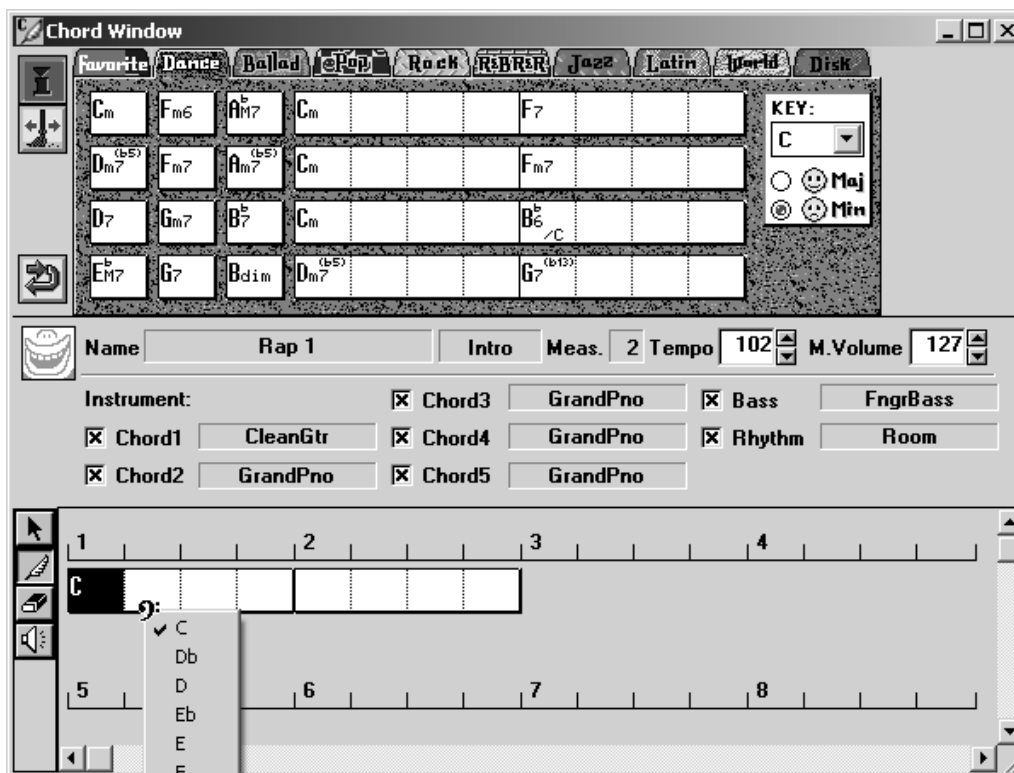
Chord Window

Favorite Dance Ballad ePop Rock R&BR&R Jazz Latin World Disk

| | | | | |
|---|---|---|---|---|
| Cm | Fm6 | $A^{b}_{M7}$ | Cm | F7 |
| $Dm7^{(b5)}$ | Fm7 | $Am7^{(b5)}$ | Cm | Fm7 |
| D7 | Gm7 | $B^{b}7$ | Cm | $B^{b}6$/C |
| $E^{b}_{M7}$ | G7 | Bdim | $Dm7^{(b5)}$ | $G7^{(b13)}$ |

KEY:
C
Maj
Min

Name Rap 1 Intro Meas. 2 Tempo 102 M.Volume 127

Instrument:
☒ Chord1 CleanGtr
☒ Chord2 GrandPno
☒ Chord3 GrandPno
☒ Chord4 GrandPno
☒ Chord5 GrandPno
☒ Bass FngrBass
☒ Rhythm Room

1 2 3 4
C
✔ C
Db
D
Eb
E
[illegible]
5 6 7 8